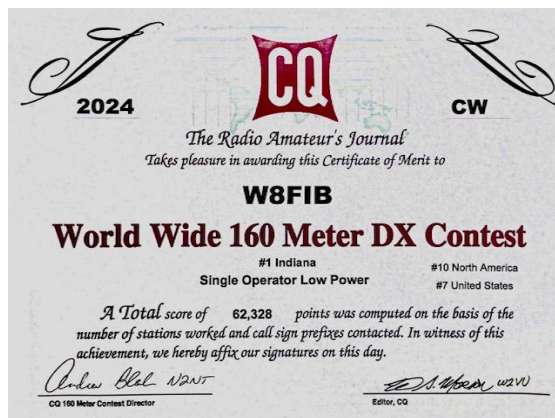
2024

CQ

CW

The Radio Amateur's Journal
Takes pleasure in awarding this Certificate of Merit to

W8FIB

World Wide 160 Meter DX Contest

#1 Indiana
Single Operator Low Power

#10 North America
#7 United States

A Total score of 62,328 points was computed on the basis of the number of stations worked and call sign prefixes contacted. In witness of this achievement, we hereby affix our signatures on this day.

Andrew Blal N2NT
CQ 160 Meter Contest Director

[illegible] W2VU
Editor, CQ